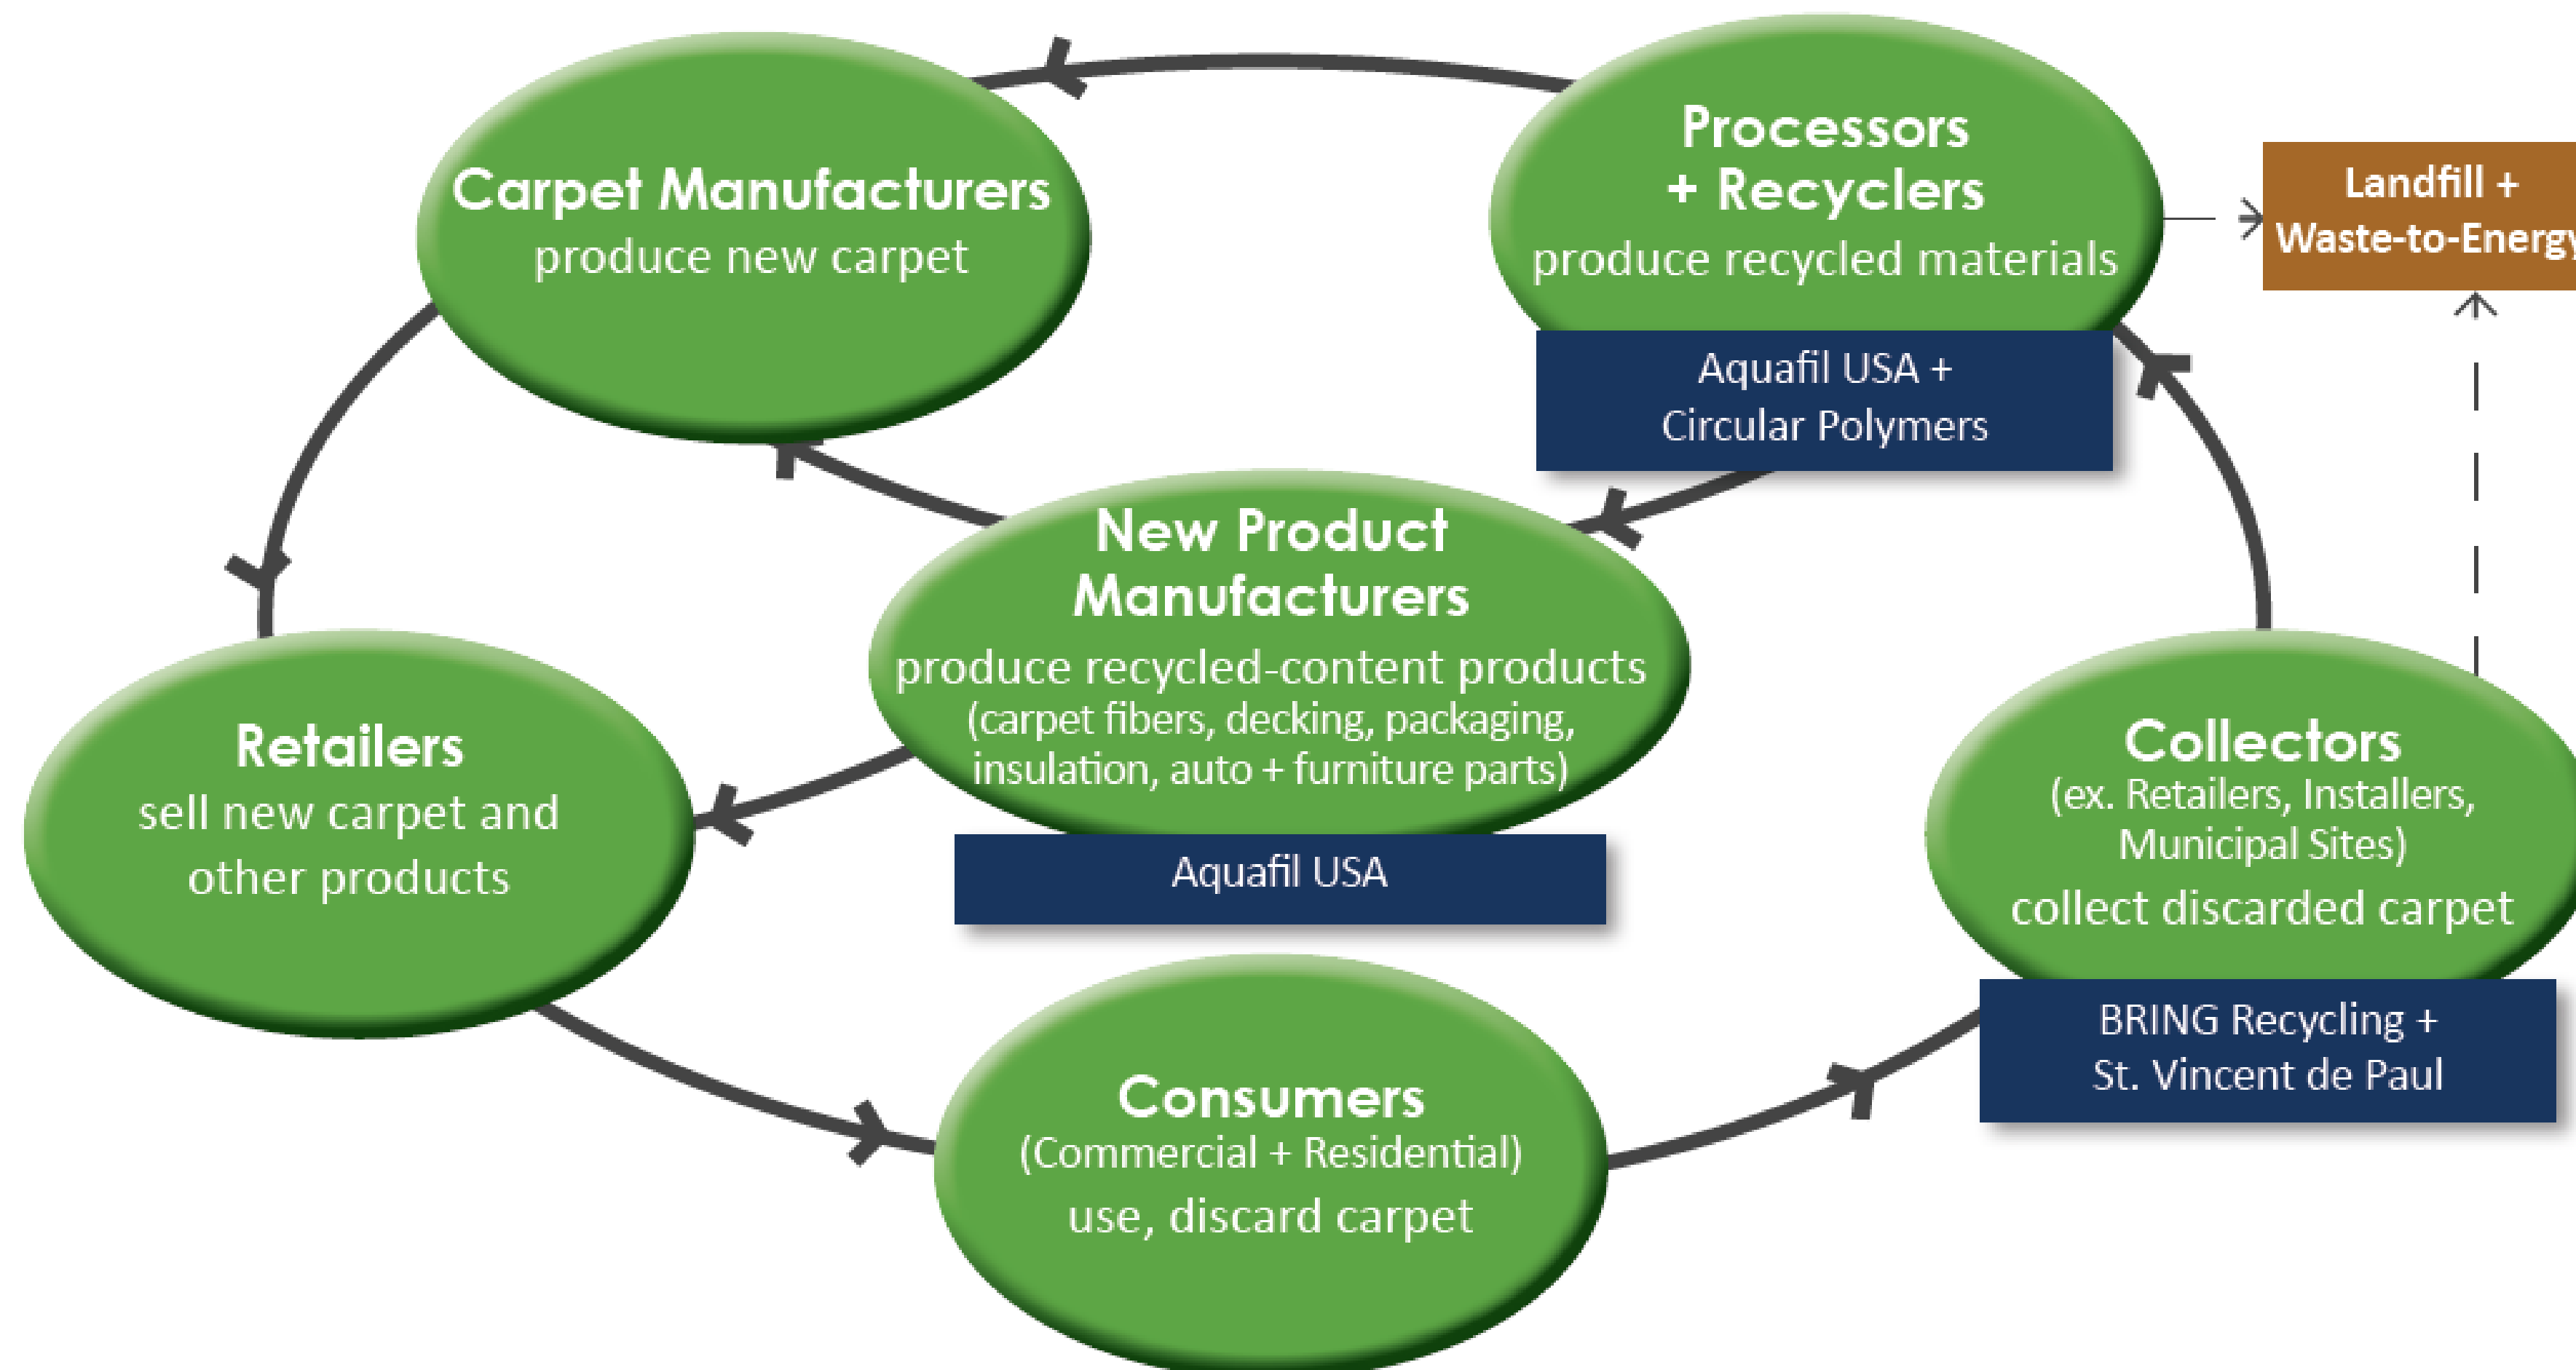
Carpet Manufacturers
produce new carpet

Processors + Recyclers
produce recycled materials

Aquafil USA + Circular Polymers

Landfill + Waste-to-Energ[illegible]

New Product Manufacturers
produce recycled-content products (carpet fibers, decking, packaging, insulation, auto + furniture parts)

Aquafil USA

Retailers
sell new carpet and other products

Collectors
(ex. Retailers, Installers, Municipal Sites)
collect discarded carpet

BRING Recycling + St. Vincent de Paul

Consumers
(Commercial + Residential)
use, discard carpet